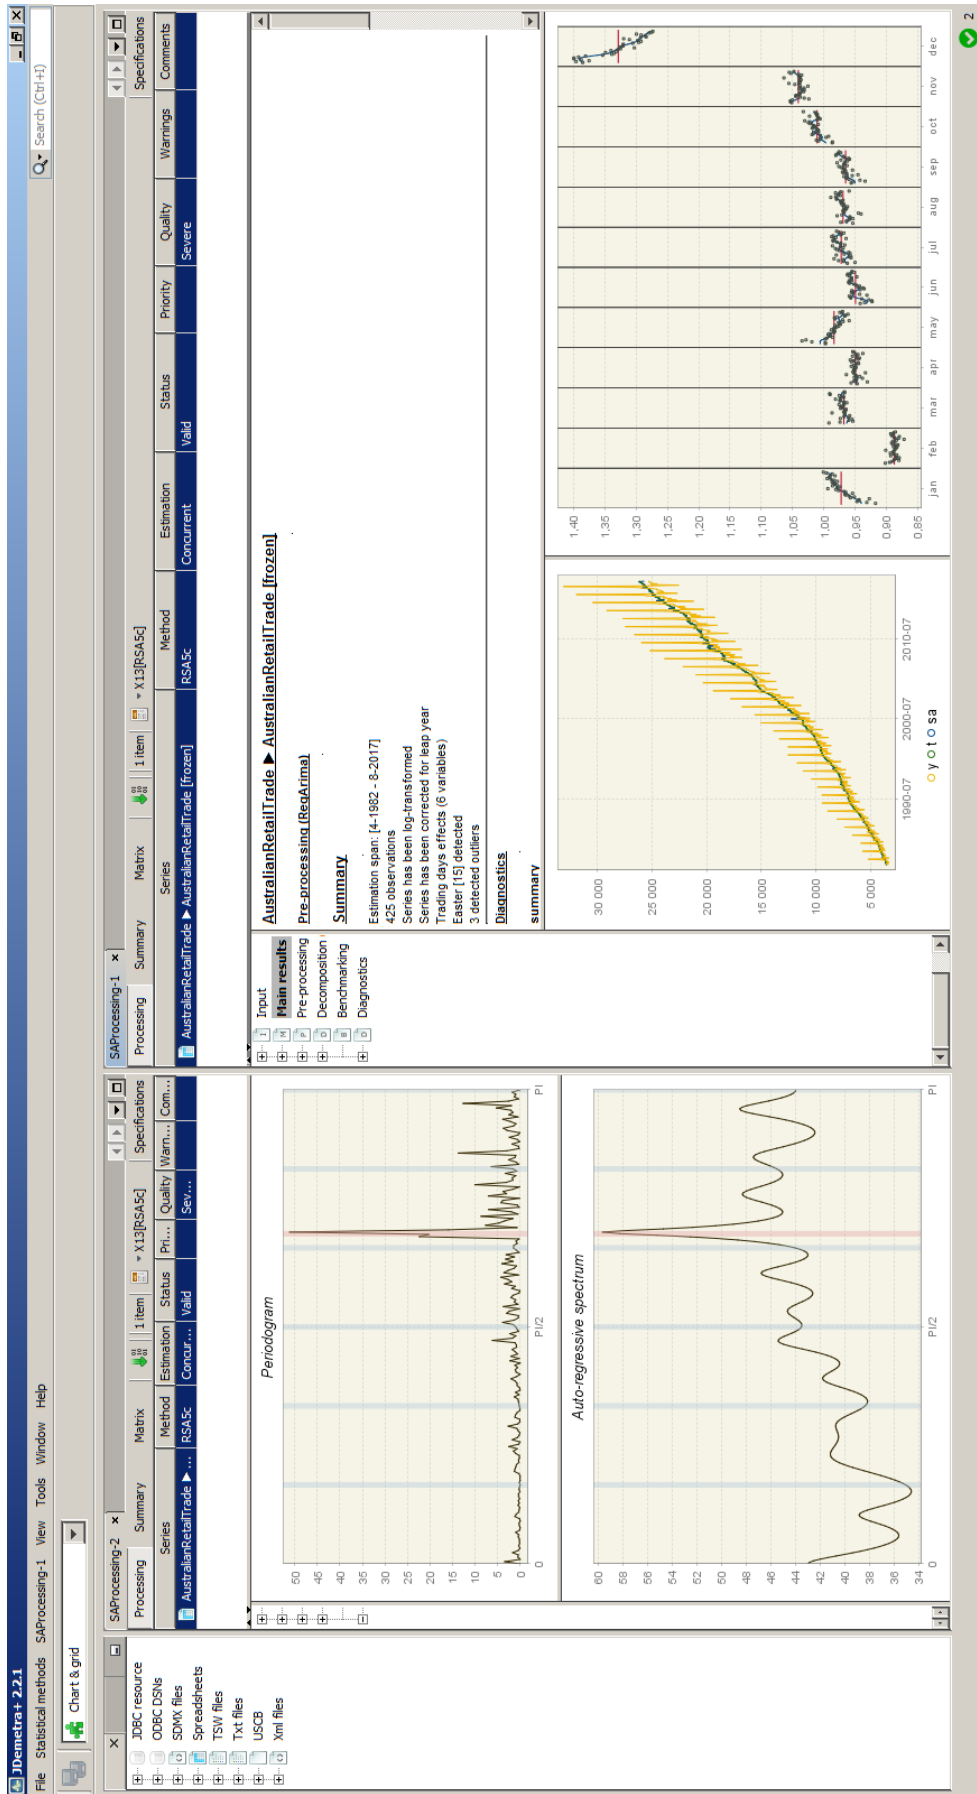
JDemetra+ 2.2.1

File Statistical methods SAProcessing-1 View Tools Window Help

Search (Ctrl+I)

Chart & grid

JDBC resource
ODBC DSNs
SDMX files
Spreadsheets
TSW files
Txt files
USCB
Xml files

SAProcessing-2 ×

Processing Summary Matrix 1 item X13[RSA5c]

| Series | Method | Estimation | Status | Pri... | Quality | Warn... | Com... |
|---|---|---|---|---|---|---|---|
| AustralianRetailTrade ▶ ... | RSA5c | Concur... | Valid | | Sev... | | |

Specifications

Periodogram

50 45 40 35 30 25 20 15 10 5 0

0 PI/2 PI

Auto-regressive spectrum

60 58 56 54 52 50 48 46 44 42 40 38 36 34

0 PI/2 PI

SAProcessing-1 ×

Processing Summary Matrix 1 item X13[RSA5c]

| Series | Method | Estimation | Status | Priority | Quality | Warnings | Comments |
|---|---|---|---|---|---|---|---|
| AustralianRetailTrade ▶ AustralianRetailTrade [frozen] | RSA5c | Concurrent | Valid | | Severe | | |

Specifications

Input
Main results
Pre-processing
Decomposition
Benchmarking
Diagnostics

AustralianRetailTrade ▶ AustralianRetailTrade [frozen]

Pre-processing (RegArima)

Summary

Estimation span: [4-1982 - 8-2017]
425 observations
Series has been log-transformed
Series has been corrected for leap year
Trading days effects (6 variables)
Easter [15] detected
3 detected outliers

Diagnostics

summary

30 000 25 000 20 000 15 000 10 000 5 000

1990-07 2000-07 2010-07

y t sa

1,40 1,35 1,30 1,25 1,20 1,15 1,10 1,05 1,00 0,95 0,90 0,85

jan feb mar apr may jun jul aug sep oct nov dec

2